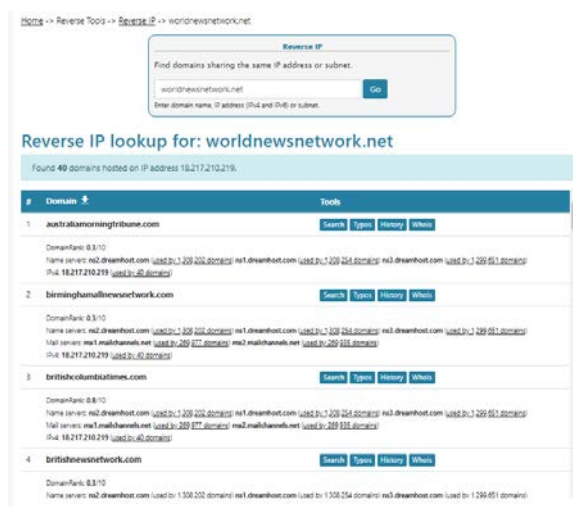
Home -> Reverse Tools -> Reverse IP -> worldnewsnetwork.net

Reverse IP

Find domains sharing the same IP address or subnet.

worldnewsnetwork.net Go

Enter domain name, IP address (IPv4 and IPv6) or subnet.

Reverse IP lookup for: worldnewsnetwork.net

Found 40 domains hosted on IP address 18.217.210.219.

| # | Domain | Tools |
|---|---|---|
| 1 | australiamorningtribune.com | Search Typos History Whois |
| | DomainRank: 0.3/10 Name servers: ns2.dreamhost.com (used by 1,308,202 domains) ns1.dreamhost.com (used by 1,308,254 domains) ns3.dreamhost.com (used by 1,299,651 domains) IPv4: 18.217.210.219 (used by 40 domains) | |
| 2 | birminghamallnewsnetwork.com | Search Typos History Whois |
| | DomainRank: 0.3/10 Name servers: ns2.dreamhost.com (used by 1,308,202 domains) ns1.dreamhost.com (used by 1,308,254 domains) ns3.dreamhost.com (used by 1,299,651 domains) Mail servers: mx1.mailchannels.net (used by 269,877 domains) mx2.mailchannels.net (used by 269,835 domains) IPv4: 18.217.210.219 (used by 40 domains) | |
| 3 | britishcolumbiatimes.com | Search Typos History Whois |
| | DomainRank: 0.8/10 Name servers: ns2.dreamhost.com (used by 1,308,202 domains) ns1.dreamhost.com (used by 1,308,254 domains) ns3.dreamhost.com (used by 1,299,651 domains) Mail servers: mx1.mailchannels.net (used by 269,877 domains) mx2.mailchannels.net (used by 269,835 domains) IPv4: 18.217.210.219 (used by 40 domains) | |
| 4 | britishnewsnetwork.com | Search Typos History Whois |
| | DomainRank: 0.3/10 Name servers: ns2.dreamhost.com (used by 1,308,202 domains) ns1.dreamhost.com (used by 1,308,254 domains) ns3.dreamhost.com (used by 1,299,651 domains) | |